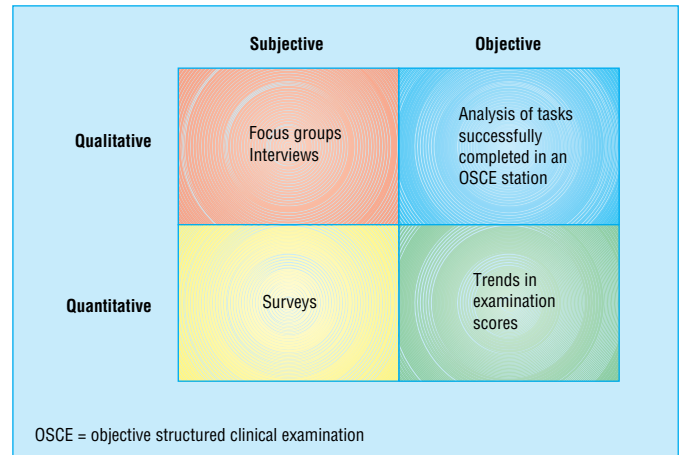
|  | Subjective | Objective |
|---|---|---|
| Qualitative | Focus groups Interviews | Analysis of tasks successfully completed in an OSCE station |
| Quantitative | Surveys | Trends in examination scores |

OSCE = objective structured clinical examination